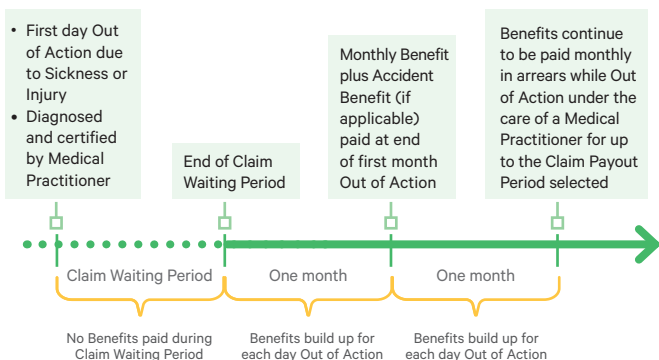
- First day Out of Action due to Sickness or Injury
- Diagnosed and certified by Medical Practitioner

End of Claim Waiting Period

Monthly Benefit plus Accident Benefit (if applicable) paid at end of first month Out of Action

Benefits continue to be paid monthly in arrears while Out of Action under the care of a Medical Practitioner for up to the Claim Payout Period selected

Claim Waiting Period

One month

One month

No Benefits paid during Claim Waiting Period

Benefits build up for each day Out of Action

Benefits build up for each day Out of Action